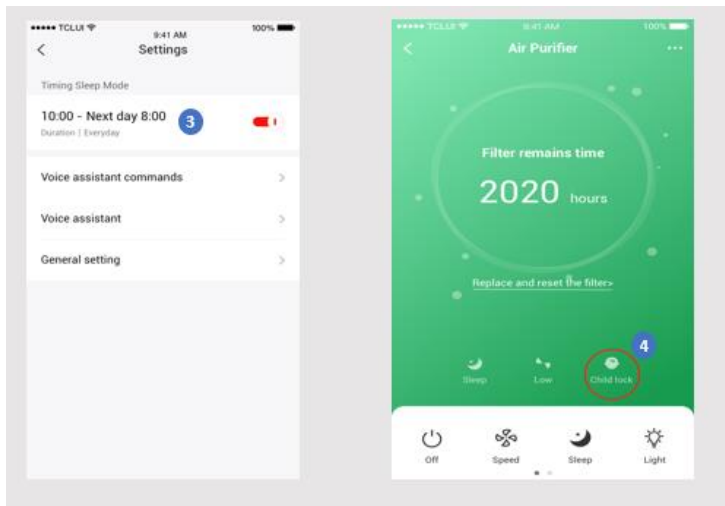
••••• TCLUI 9:41 AM 100%

<

Settings

Timing Sleep Mode

10:00 - Next day 8:00

3

Duration | Everyday

Voice assistant commands >

Voice assistant >

General setting >

••••• TCLUI 9:41 AM 100%

<

Air Purifier

...

Filter remains time

2020 hours

Replace and reset the filter>

4

Sleep

Low

Child lock

Off

Speed

Sleep

Light